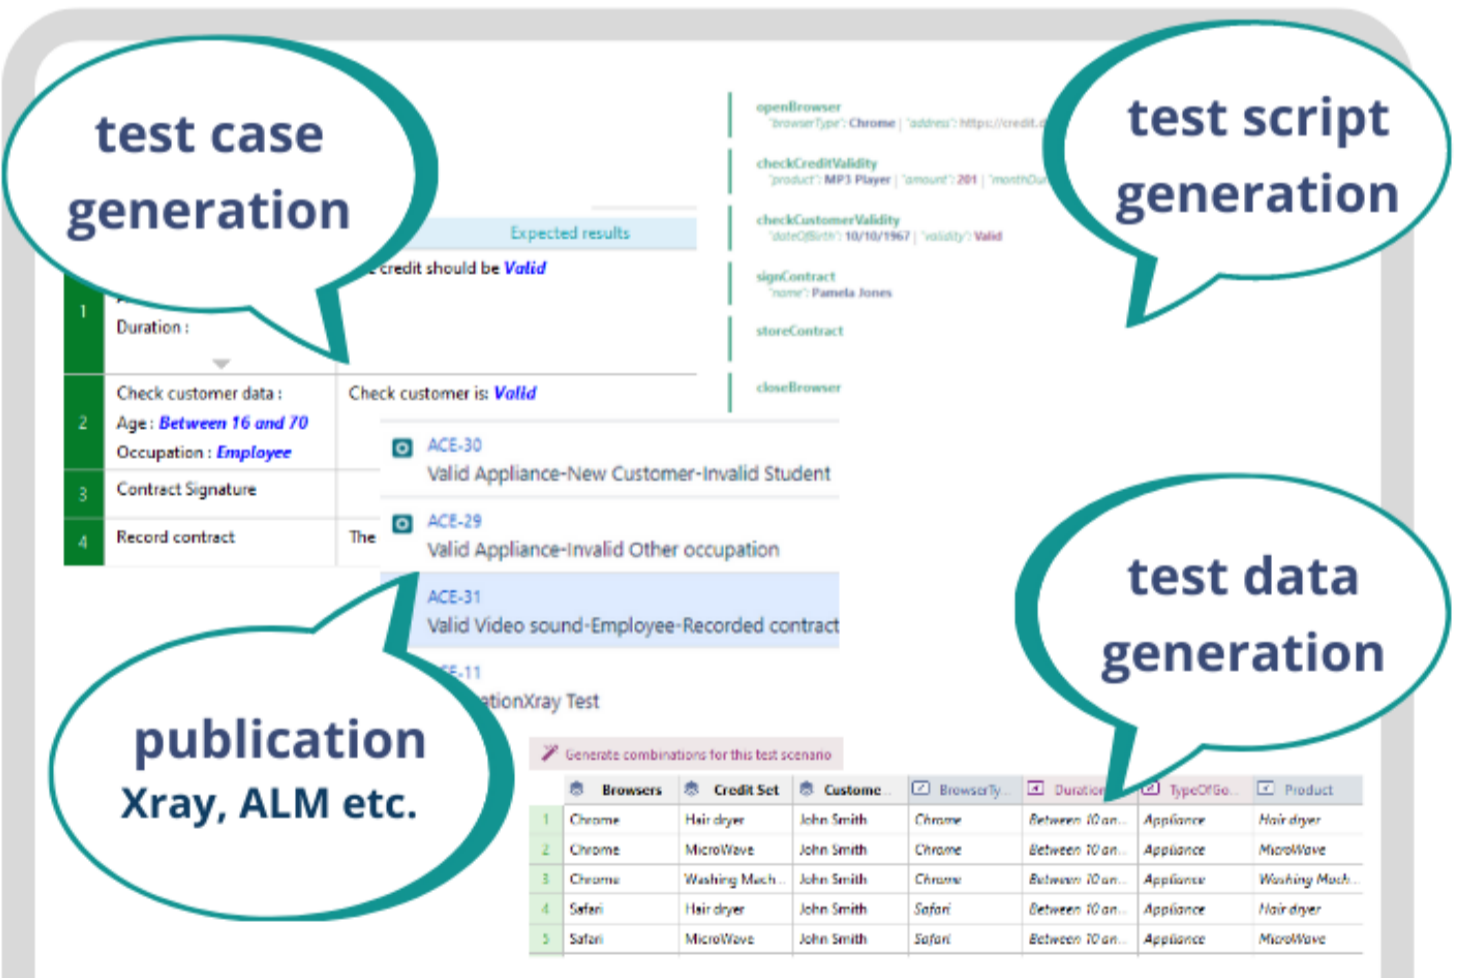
test case generation

test script generation

openBrowser
'browserType': Chrome | 'address': https://credit.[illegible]

checkCreditValidity
'product': MP3 Player | 'amount': 201 | 'monthDu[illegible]

checkCustomerValidity
'dateOfBirth': 10/10/1967 | 'validity': Valid

signContract
'name': Pamela Jones

storeContract

closeBrowser

| | | Expected results |
|---|---|---|
| 1 | Duration : | credit should be *Valid* |
| 2 | Check customer data : Age : *Between 16 and 70* Occupation : *Employee* | Check customer is: *Valid* |
| 3 | Contract Signature | |
| 4 | Record contract | The |

ACE-30
Valid Appliance-New Customer-Invalid Student

ACE-29
Valid Appliance-Invalid Other occupation

ACE-31
Valid Video sound-Employee-Recorded contract

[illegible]E-11
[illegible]tionXray Test

test data generation

publication
Xray, ALM etc.

Generate combinations for this test scenario

| | Browsers | Credit Set | Custome... | BrowserTy... | Duration | TypeOfGo... | Product |
|---|---|---|---|---|---|---|---|
| 1 | Chrome | Hair dryer | John Smith | Chrome | Between 10 an... | Appliance | Hair dryer |
| 2 | Chrome | MicroWave | John Smith | Chrome | Between 10 an... | Appliance | MicroWave |
| 3 | Chrome | Washing Mach... | John Smith | Chrome | Between 10 an... | Appliance | Washing Mach... |
| 4 | Safari | Hair dryer | John Smith | Safari | Between 10 an... | Appliance | Hair dryer |
| 5 | Safari | MicroWave | John Smith | Safari | Between 10 an... | Appliance | MicroWave |